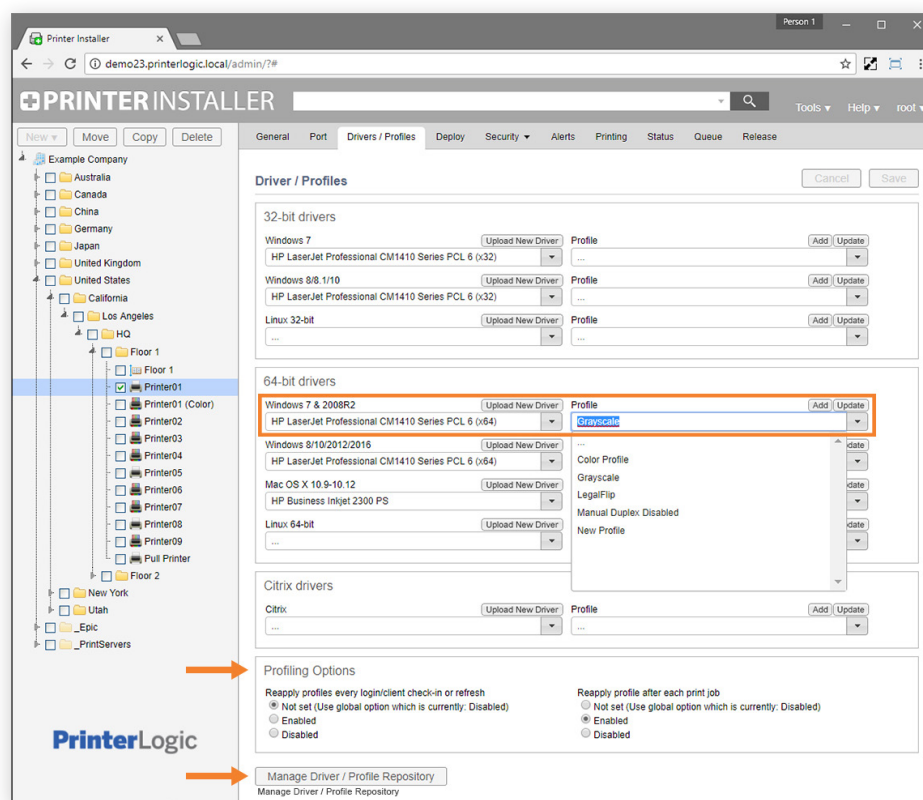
Person 1

Printer Installer

demo23.printerlogic.local/admin/?#

PRINTER INSTALLER

Tools ▾ Help ▾ root ▾

New ▾ Move Copy Delete

Example Company
Australia
Canada
China
Germany
Japan
United Kingdom
United States
California
Los Angeles
HQ
Floor 1
Floor 1
Printer01
Printer01 (Color)
Printer02
Printer03
Printer04
Printer05
Printer06
Printer07
Printer08
Printer09
Pull Printer
Floor 2
New York
Utah
_Epic
_PrintServers

PrinterLogic

General Port Drivers / Profiles Deploy Security ▾ Alerts Printing Status Queue Release

Driver / Profiles

Cancel Save

32-bit drivers

Windows 7 Upload New Driver
HP LaserJet Professional CM1410 Series PCL 6 (x32)
Profile Add Update
...

Windows 8/8.1/10 Upload New Driver
HP LaserJet Professional CM1410 Series PCL 6 (x32)
Profile Add Update
...

Linux 32-bit Upload New Driver
...
Profile Add Update
...

64-bit drivers

Windows 7 & 2008R2 Upload New Driver
HP LaserJet Professional CM1410 Series PCL 6 (x64)
Profile Add Update
Grayscale

...
Color Profile
Grayscale
LegalFlip
Manual Duplex Disabled
New Profile

Windows 8/10/2012/2016 Upload New Driver
HP LaserJet Professional CM1410 Series PCL 6 (x64)

Mac OS X 10.9-10.12 Upload New Driver
HP Business Inkjet 2300 PS

Linux 64-bit Upload New Driver
...

Citrix drivers

Citrix Upload New Driver
...
Profile Add Update
...

Profiling Options

Reapply profiles every login/client check-in or refresh
Not set (Use global option which is currently: Disabled)
Enabled
Disabled

Reapply profile after each print job
Not set (Use global option which is currently: Disabled)
Enabled
Disabled

Manage Driver / Profile Repository
Manage Driver / Profile Repository